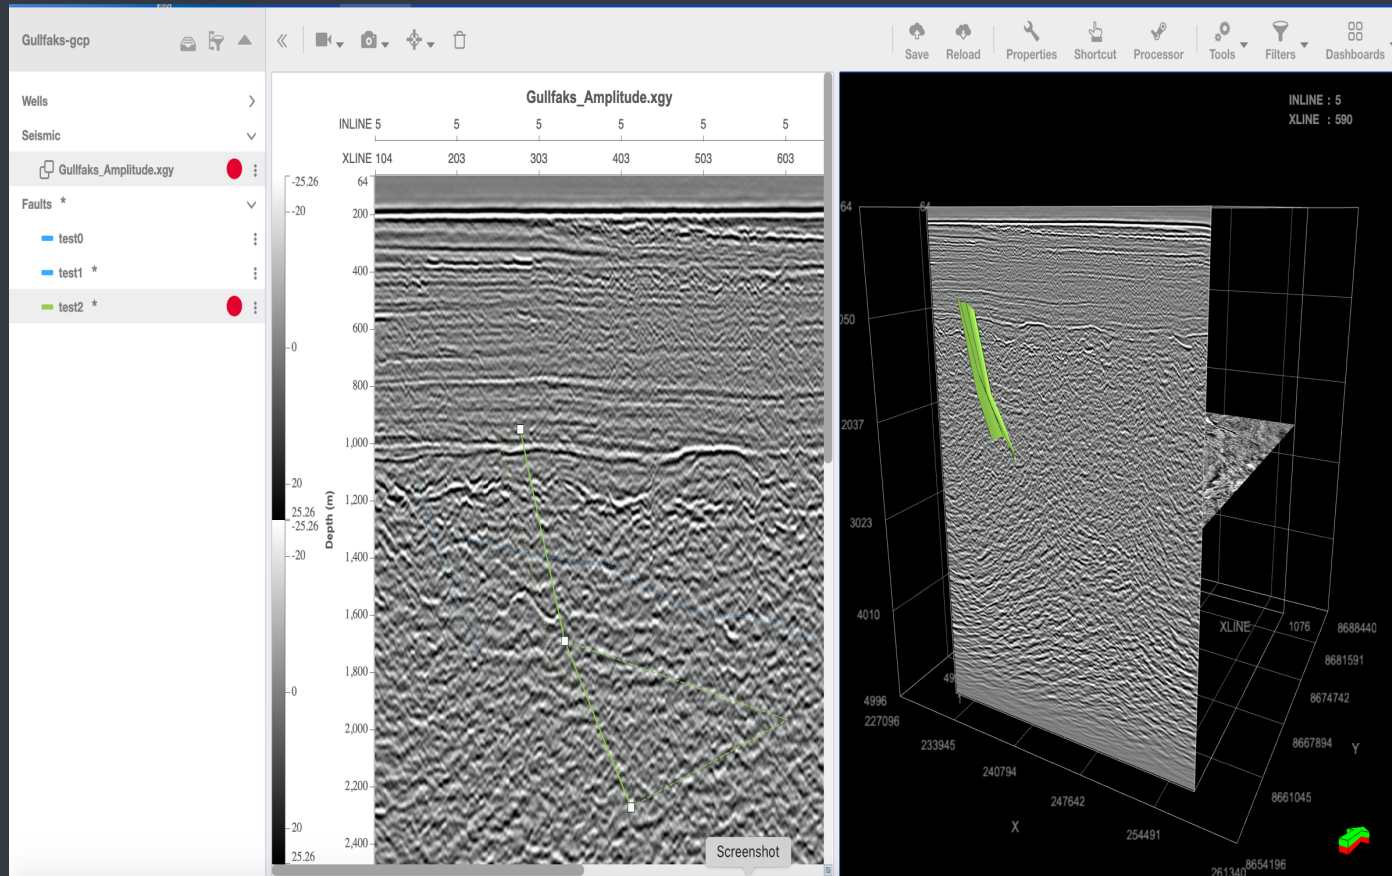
Gullfaks-gcp

Wells
Seismic
Gullfaks_Amplitude.xgy
Faults *
test0
test1 *
test2 *

Save Reload Properties Shortcut Processor Tools Filters Dashboards

Gullfaks_Amplitude.xgy

| INLINE 5 | 5 | 5 | 5 | 5 | 5 |
|---|---|---|---|---|---|
| XLINE 104 | 203 | 303 | 403 | 503 | 603 |

-25.26
-20
0
20
25.26
-25.26
-20
0
20
25.26

Depth (m)
64
200
400
600
800
1,000
1,200
1,400
1,600
1,800
2,000
2,200
2,400

Screenshot

INLINE : 5
XLINE : 590

64
050
2037
3023
4010
4996
227096
233945
240794
247642
254491
261340
X
49
XLINE
1076
8688440
8681591
8674742
8667894
8661045
8654196
Y